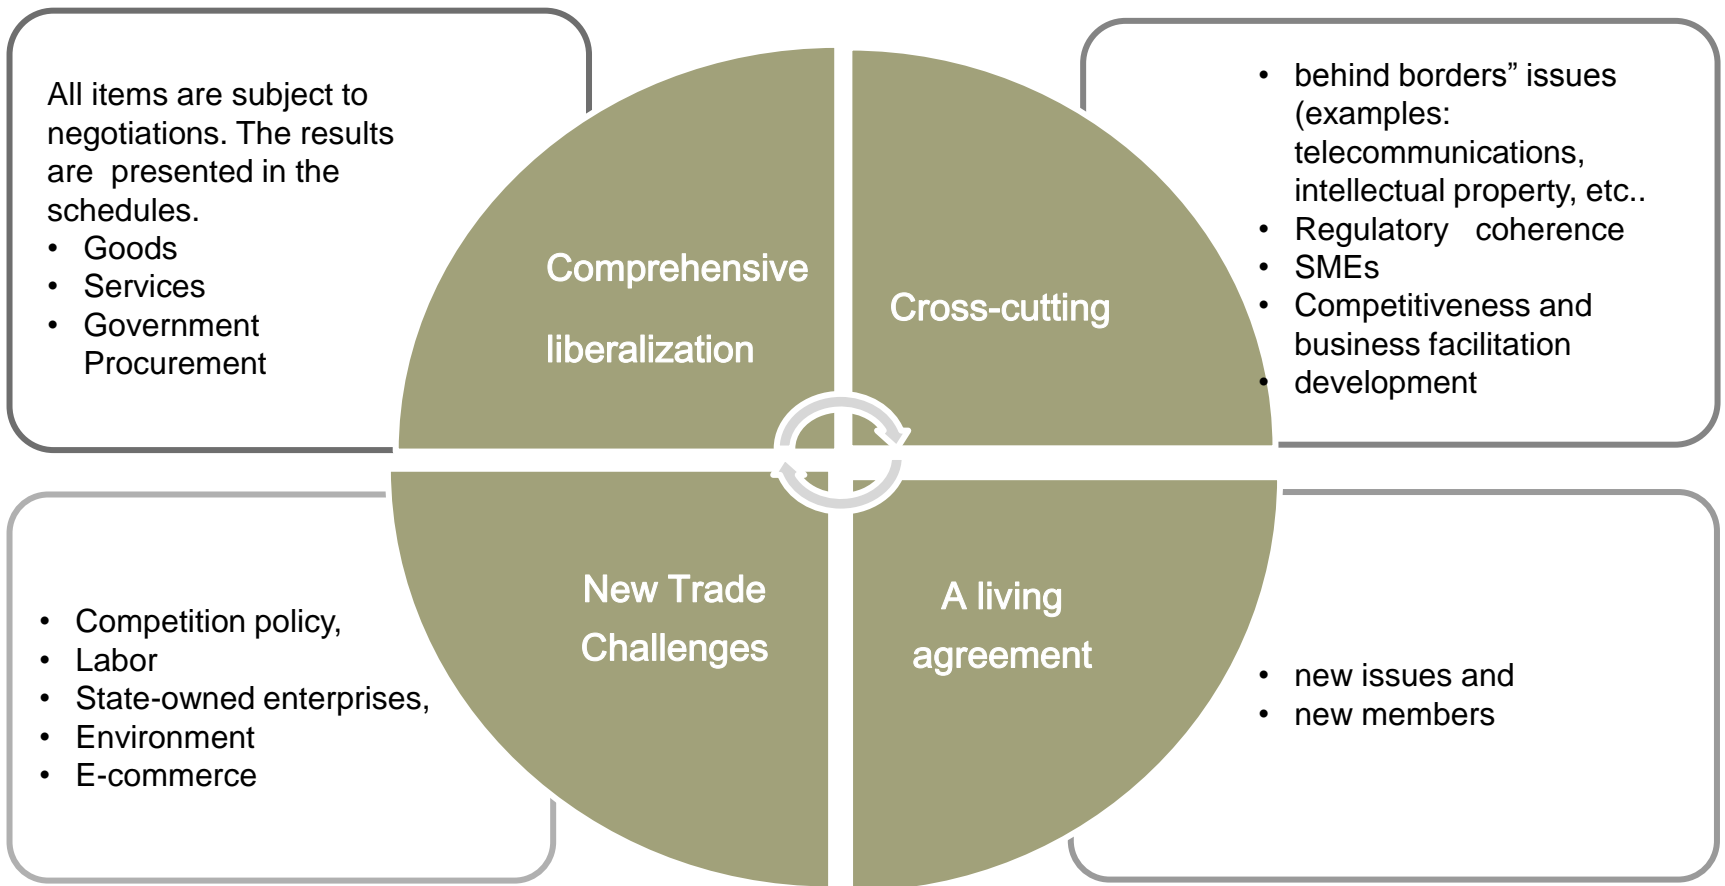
All items are subject to negotiations. The results are presented in the schedules.

- Goods
- Services
- Government Procurement

Comprehensive

liberalization

Cross-cutting

- behind borders” issues (examples: telecommunications, intellectual property, etc..
- Regulatory coherence
- SMEs
- Competitiveness and business facilitation
- development

- Competition policy,
- Labor
- State-owned enterprises,
- Environment
- E-commerce

New Trade Challenges

A living agreement

- new issues and
- new members